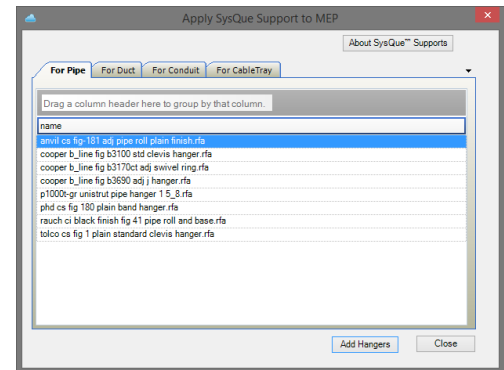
Apply SysQue Support to MEP

X

About SysQue™ Supports

For Pipe | For Duct | For Conduit | For CableTray

Drag a column header here to group by that column.

name

anvil cs fig-181 adj pipe roll plain finish.rfa
cooper b_line fig b3100 std clevis hanger.rfa
cooper b_line fig b3170ct adj swivel ring.rfa
cooper b_line fig b3690 adj j hanger.rfa
p1000t-gr unistrut pipe hanger 1 5_8.rfa
phd cs fig 180 plain band hanger.rfa
rauch ci black finish fig 41 pipe roll and base.rfa
tolco cs fig 1 plain standard clevis hanger.rfa

Add Hangers

Close